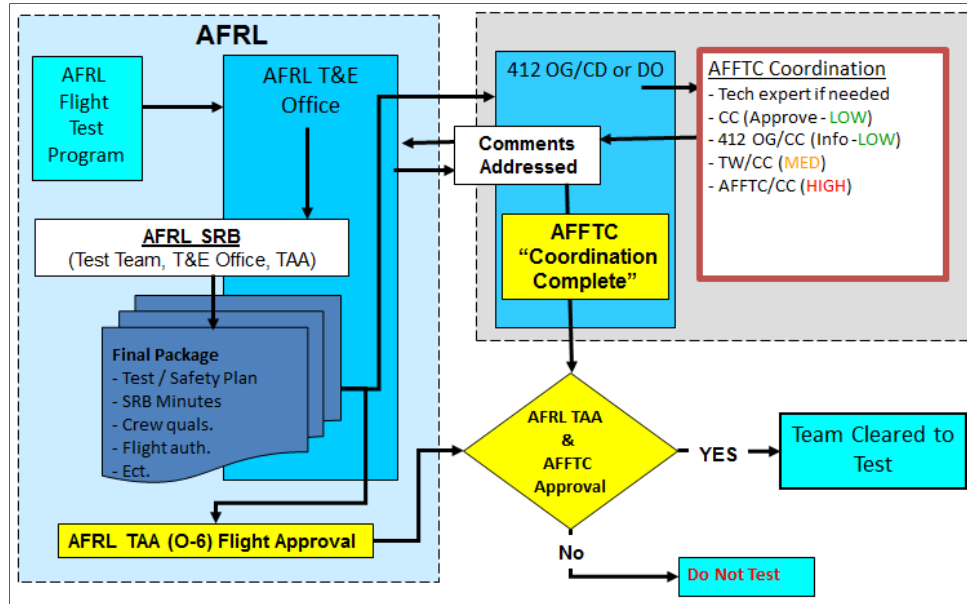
AFRL

AFRL Flight Test Program

AFRL T&E Office

AFRL SRB
(Test Team, T&E Office, TAA)

Final Package
- Test / Safety Plan
- SRB Minutes
- Crew quals.
- Flight auth.
- Ect.

AFRL TAA (O-6) Flight Approval

412 OG/CD or DO

Comments Addressed

AFFTC "Coordination Complete"

AFFTC Coordination
- Tech expert if needed
- CC (Approve - LOW)
- 412 OG/CC (Info - LOW)
- TW/CC (MED)
- AFFTC/CC (HIGH)

AFRL TAA & AFFTC Approval

YES

Team Cleared to Test

No

Do Not Test